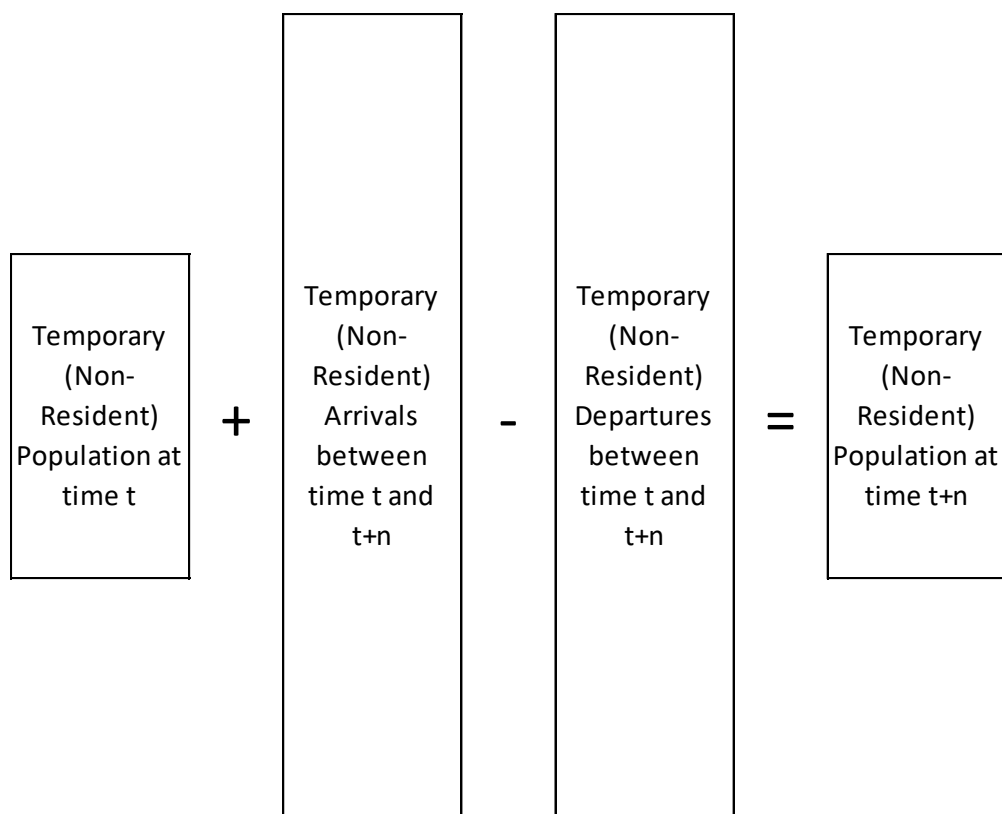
Temporary (Non-Resident) Population at time t

+

Temporary (Non-Resident) Arrivals between time t and t+n

-

Temporary (Non-Resident) Departures between time t and t+n

=

Temporary (Non-Resident) Population at time t+n